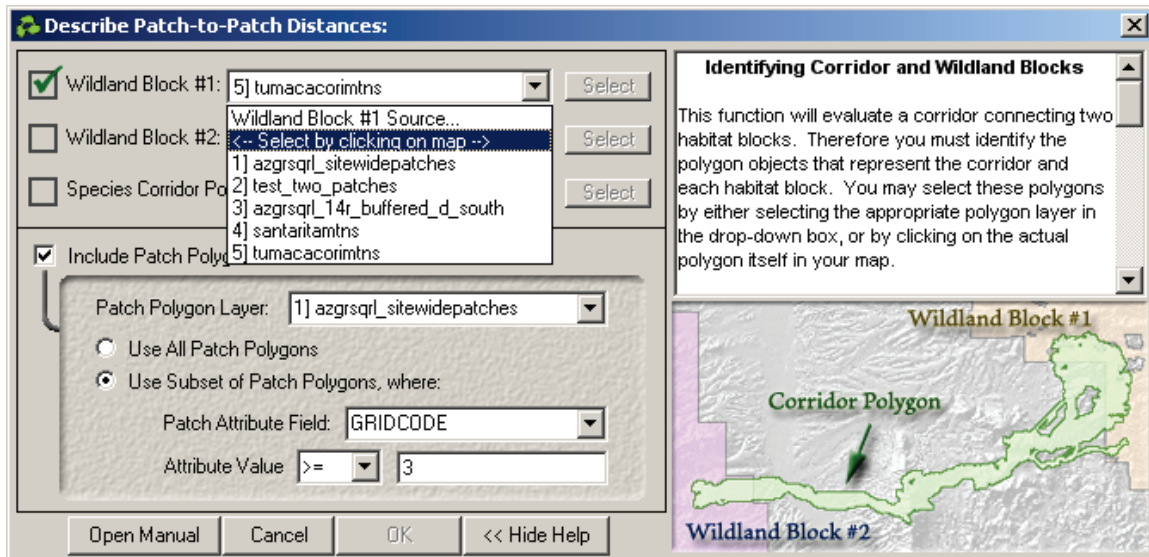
Describe Patch-to-Patch Distances:

Wildland Block #1: 5] tumacacorimtns Select

Wildland Block #2: Select

Species Corridor Po Select

Wildland Block #1 Source...
<-- Select by clicking on map -->
1] azgrsqrl_sitewidepatches
2] test_two_patches
3] azgrsqrl_14r_buffered_d_south
4] santaritamtns
5] tumacacorimtns

Include Patch Polyg

Patch Polygon Layer: 1] azgrsqrl_sitewidepatches

Use All Patch Polygons

Use Subset of Patch Polygons, where:

Patch Attribute Field: GRIDCODE

Attribute Value >= 3

Open Manual Cancel OK << Hide Help

Identifying Corridor and Wildland Blocks

This function will evaluate a corridor connecting two habitat blocks. Therefore you must identify the polygon objects that represent the corridor and each habitat block. You may select these polygons by either selecting the appropriate polygon layer in the drop-down box, or by clicking on the actual polygon itself in your map.

Wildland Block #1

Corridor Polygon

Wildland Block #2